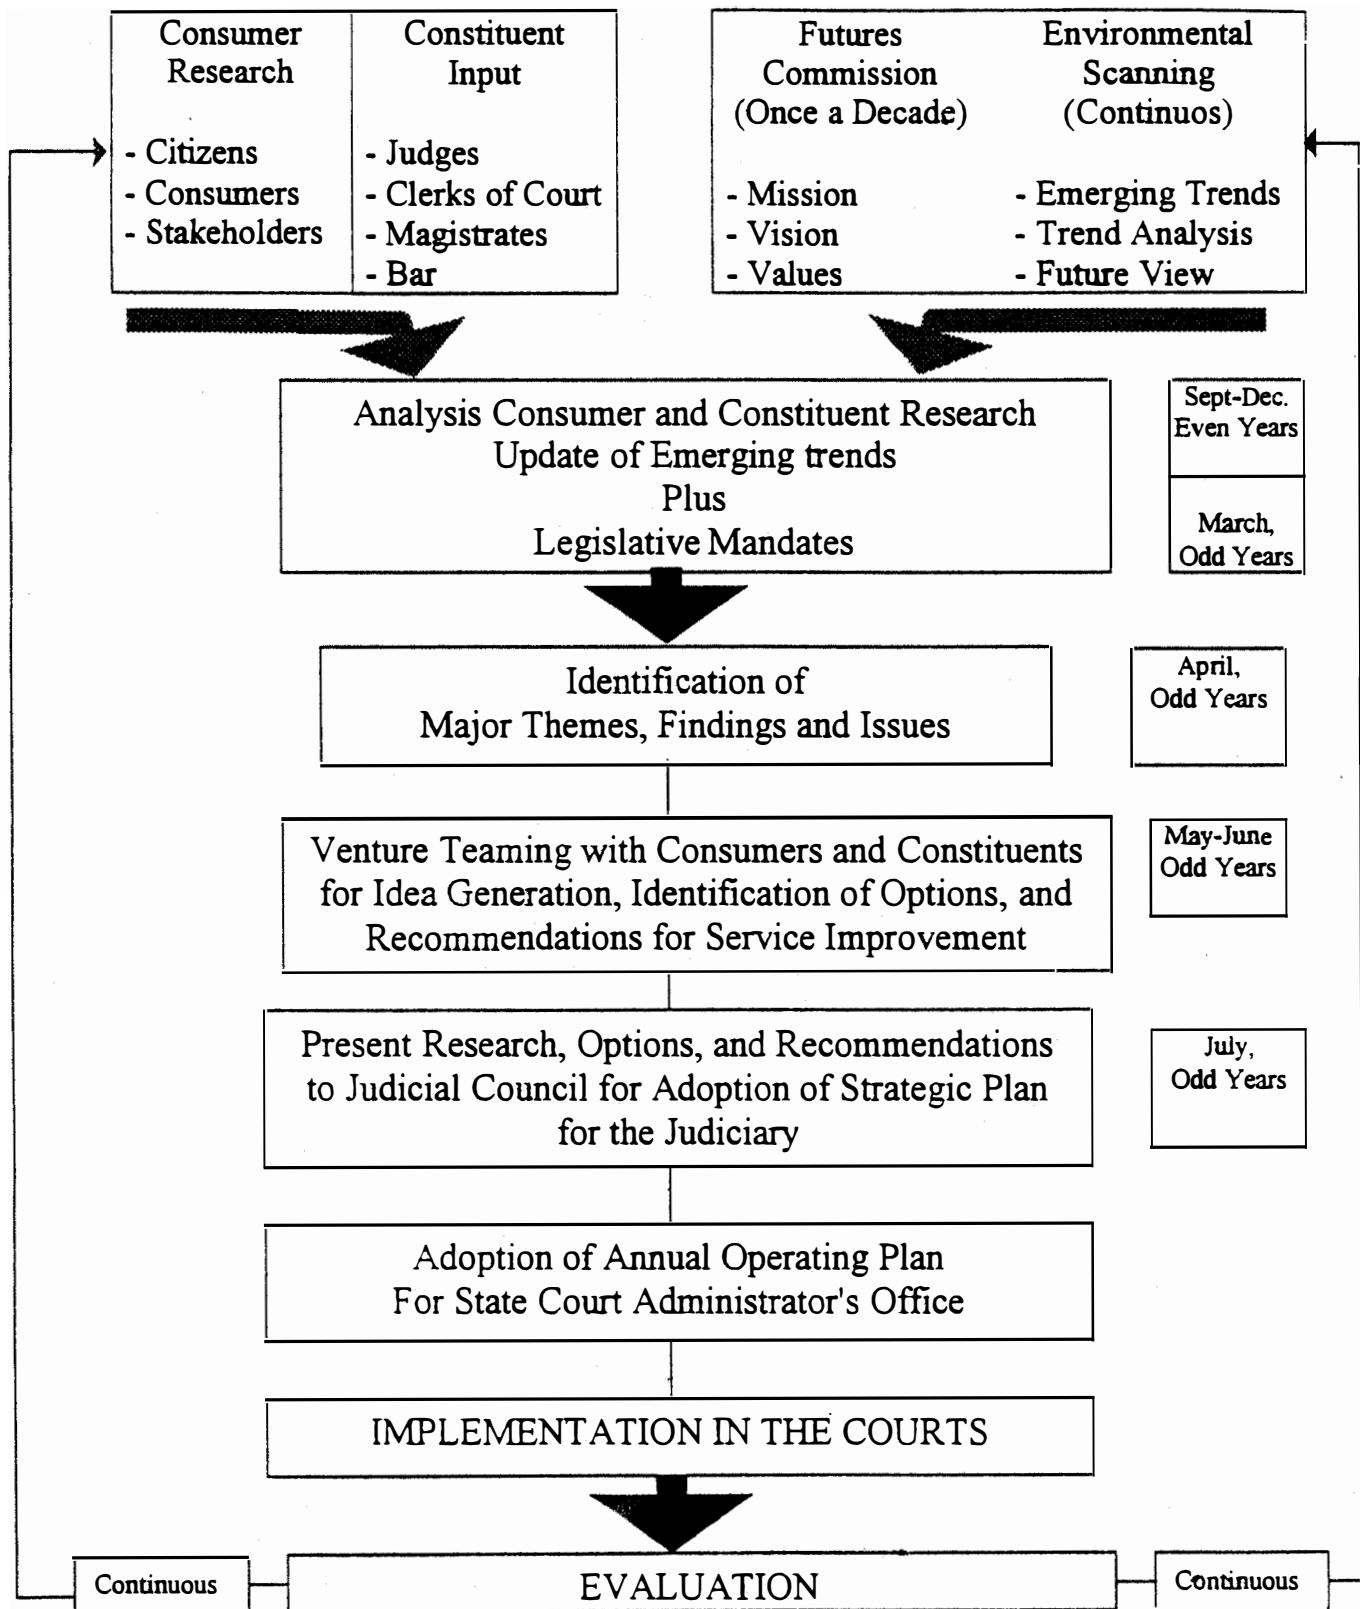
Consumer Research

- Citizens
- Consumers
- Stakeholders

Constituent Input

- Judges
- Clerks of Court
- Magistrates
- Bar

Futures Commission (Once a Decade)

- Mission
- Vision
- Values

Environmental Scanning (Continuos)

- Emerging Trends
- Trend Analysis
- Future View

Analysis Consumer and Constituent Research
Update of Emerging trends
Plus
Legislative Mandates

Sept-Dec. Even Years

March, Odd Years

Identification of
Major Themes, Findings and Issues

April, Odd Years

Venture Teaming with Consumers and Constituents for Idea Generation, Identification of Options, and Recommendations for Service Improvement

May-June Odd Years

Present Research, Options, and Recommendations to Judicial Council for Adoption of Strategic Plan for the Judiciary

July, Odd Years

Adoption of Annual Operating Plan
For State Court Administrator's Office

IMPLEMENTATION IN THE COURTS

Continuous

EVALUATION

Continuous